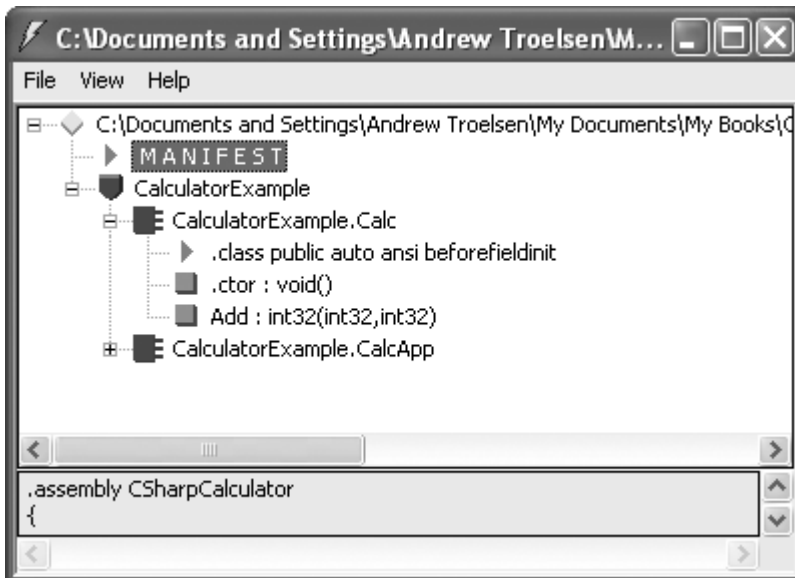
C:\Documents and Settings\Andrew Troelsen\M...

File View Help

C:\Documents and Settings\Andrew Troelsen\My Documents\My Books\C
MANIFEST
CalculatorExample
CalculatorExample.Calc
.class public auto ansi beforefieldinit
.ctor : void()
Add : int32(int32,int32)
CalculatorExample.CalcApp

.assembly CSharpCalculator
{